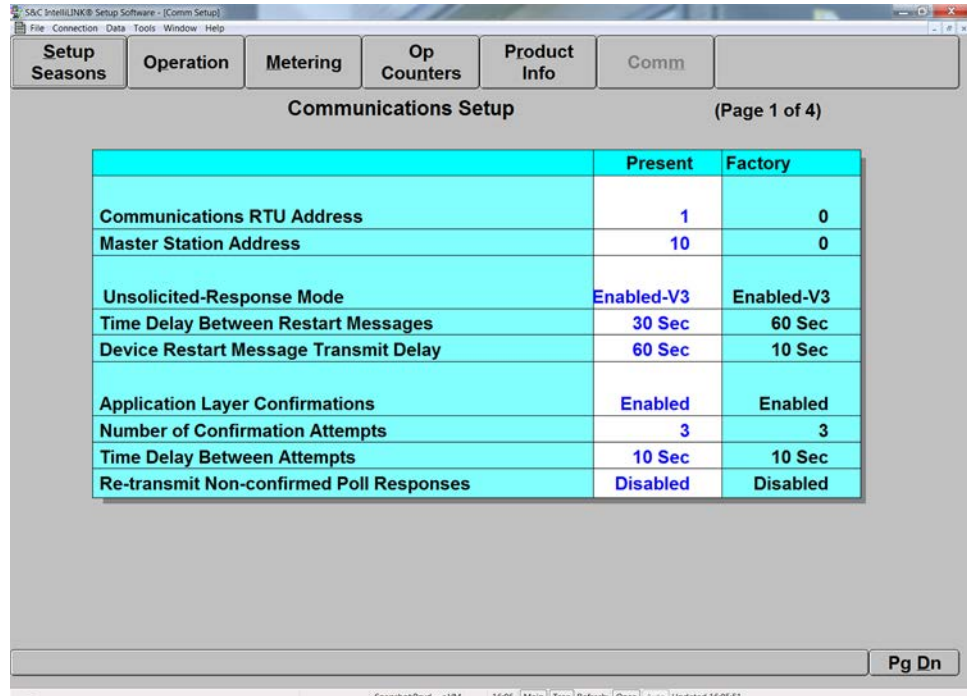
S&C IntelliLINK® Setup Software - [Comm Setup]
File Connection Data Tools Window Help

Setup Seasons | Operation | Metering | Op Counters | Product Info | Comm

Communications Setup (Page 1 of 4)

| | Present | Factory |
|---|---|---|
| Communications RTU Address | 1 | 0 |
| Master Station Address | 10 | 0 |
| Unsolicited-Response Mode | Enabled-V3 | Enabled-V3 |
| Time Delay Between Restart Messages | 30 Sec | 60 Sec |
| Device Restart Message Transmit Delay | 60 Sec | 10 Sec |
| Application Layer Confirmations | Enabled | Enabled |
| Number of Confirmation Attempts | 3 | 3 |
| Time Delay Between Attempts | 10 Sec | 10 Sec |
| Re-transmit Non-confirmed Poll Responses | Disabled | Disabled |

Pg Dn

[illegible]